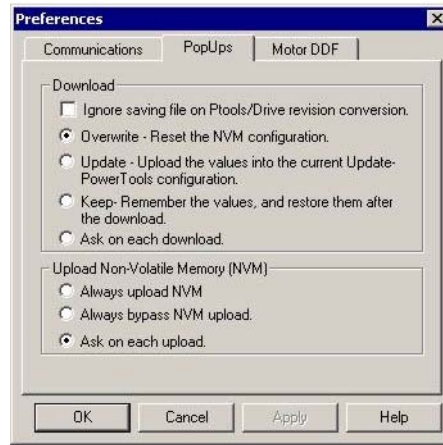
Preferences

Communications | PopUps | Motor DDF

Download

Ignore saving file on Ptools/Drive revision conversion.

Overwrite - Reset the NVM configuration.

Update - Upload the values into the current Update-PowerTools configuration.

Keep- Remember the values, and restore them after the download.

Ask on each download.

Upload Non-Volatile Memory (NVM)

Always upload NVM

Always bypass NVM upload.

Ask on each upload.

OK | Cancel | Apply | Help